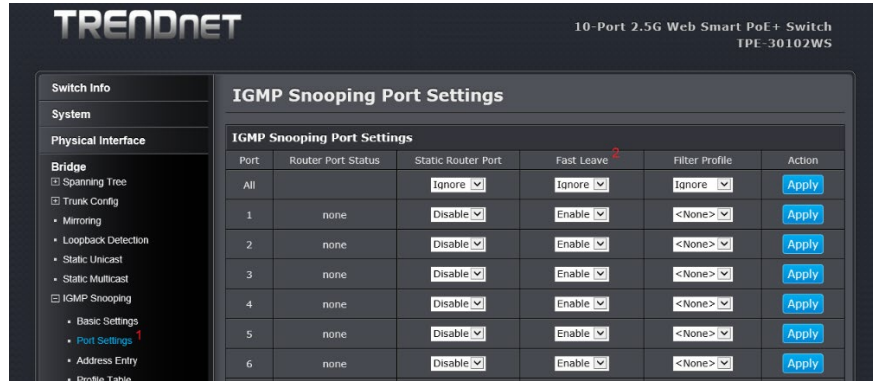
TRENDnET

10-Port 2.5G Web Smart PoE+ Switch
TPE-30102WS

Switch Info
System
Physical Interface
Bridge
⊞ Spanning Tree
⊞ Trunk Config
• Mirroring
• Loopback Detection
• Static Unicast
• Static Multicast
⊟ IGMP Snooping
• Basic Settings
• Port Settings 1
• Address Entry
• Profile Table

IGMP Snooping Port Settings

IGMP Snooping Port Settings

| Port | Router Port Status | Static Router Port | Fast Leave 2 | Filter Profile | Action |
|---|---|---|---|---|---|
| All | | Ignore | Ignore | Ignore | Apply |
| 1 | none | Disable | Enable | <None> | Apply |
| 2 | none | Disable | Enable | <None> | Apply |
| 3 | none | Disable | Enable | <None> | Apply |
| 4 | none | Disable | Enable | <None> | Apply |
| 5 | none | Disable | Enable | <None> | Apply |
| 6 | none | Disable | Enable | <None> | Apply |